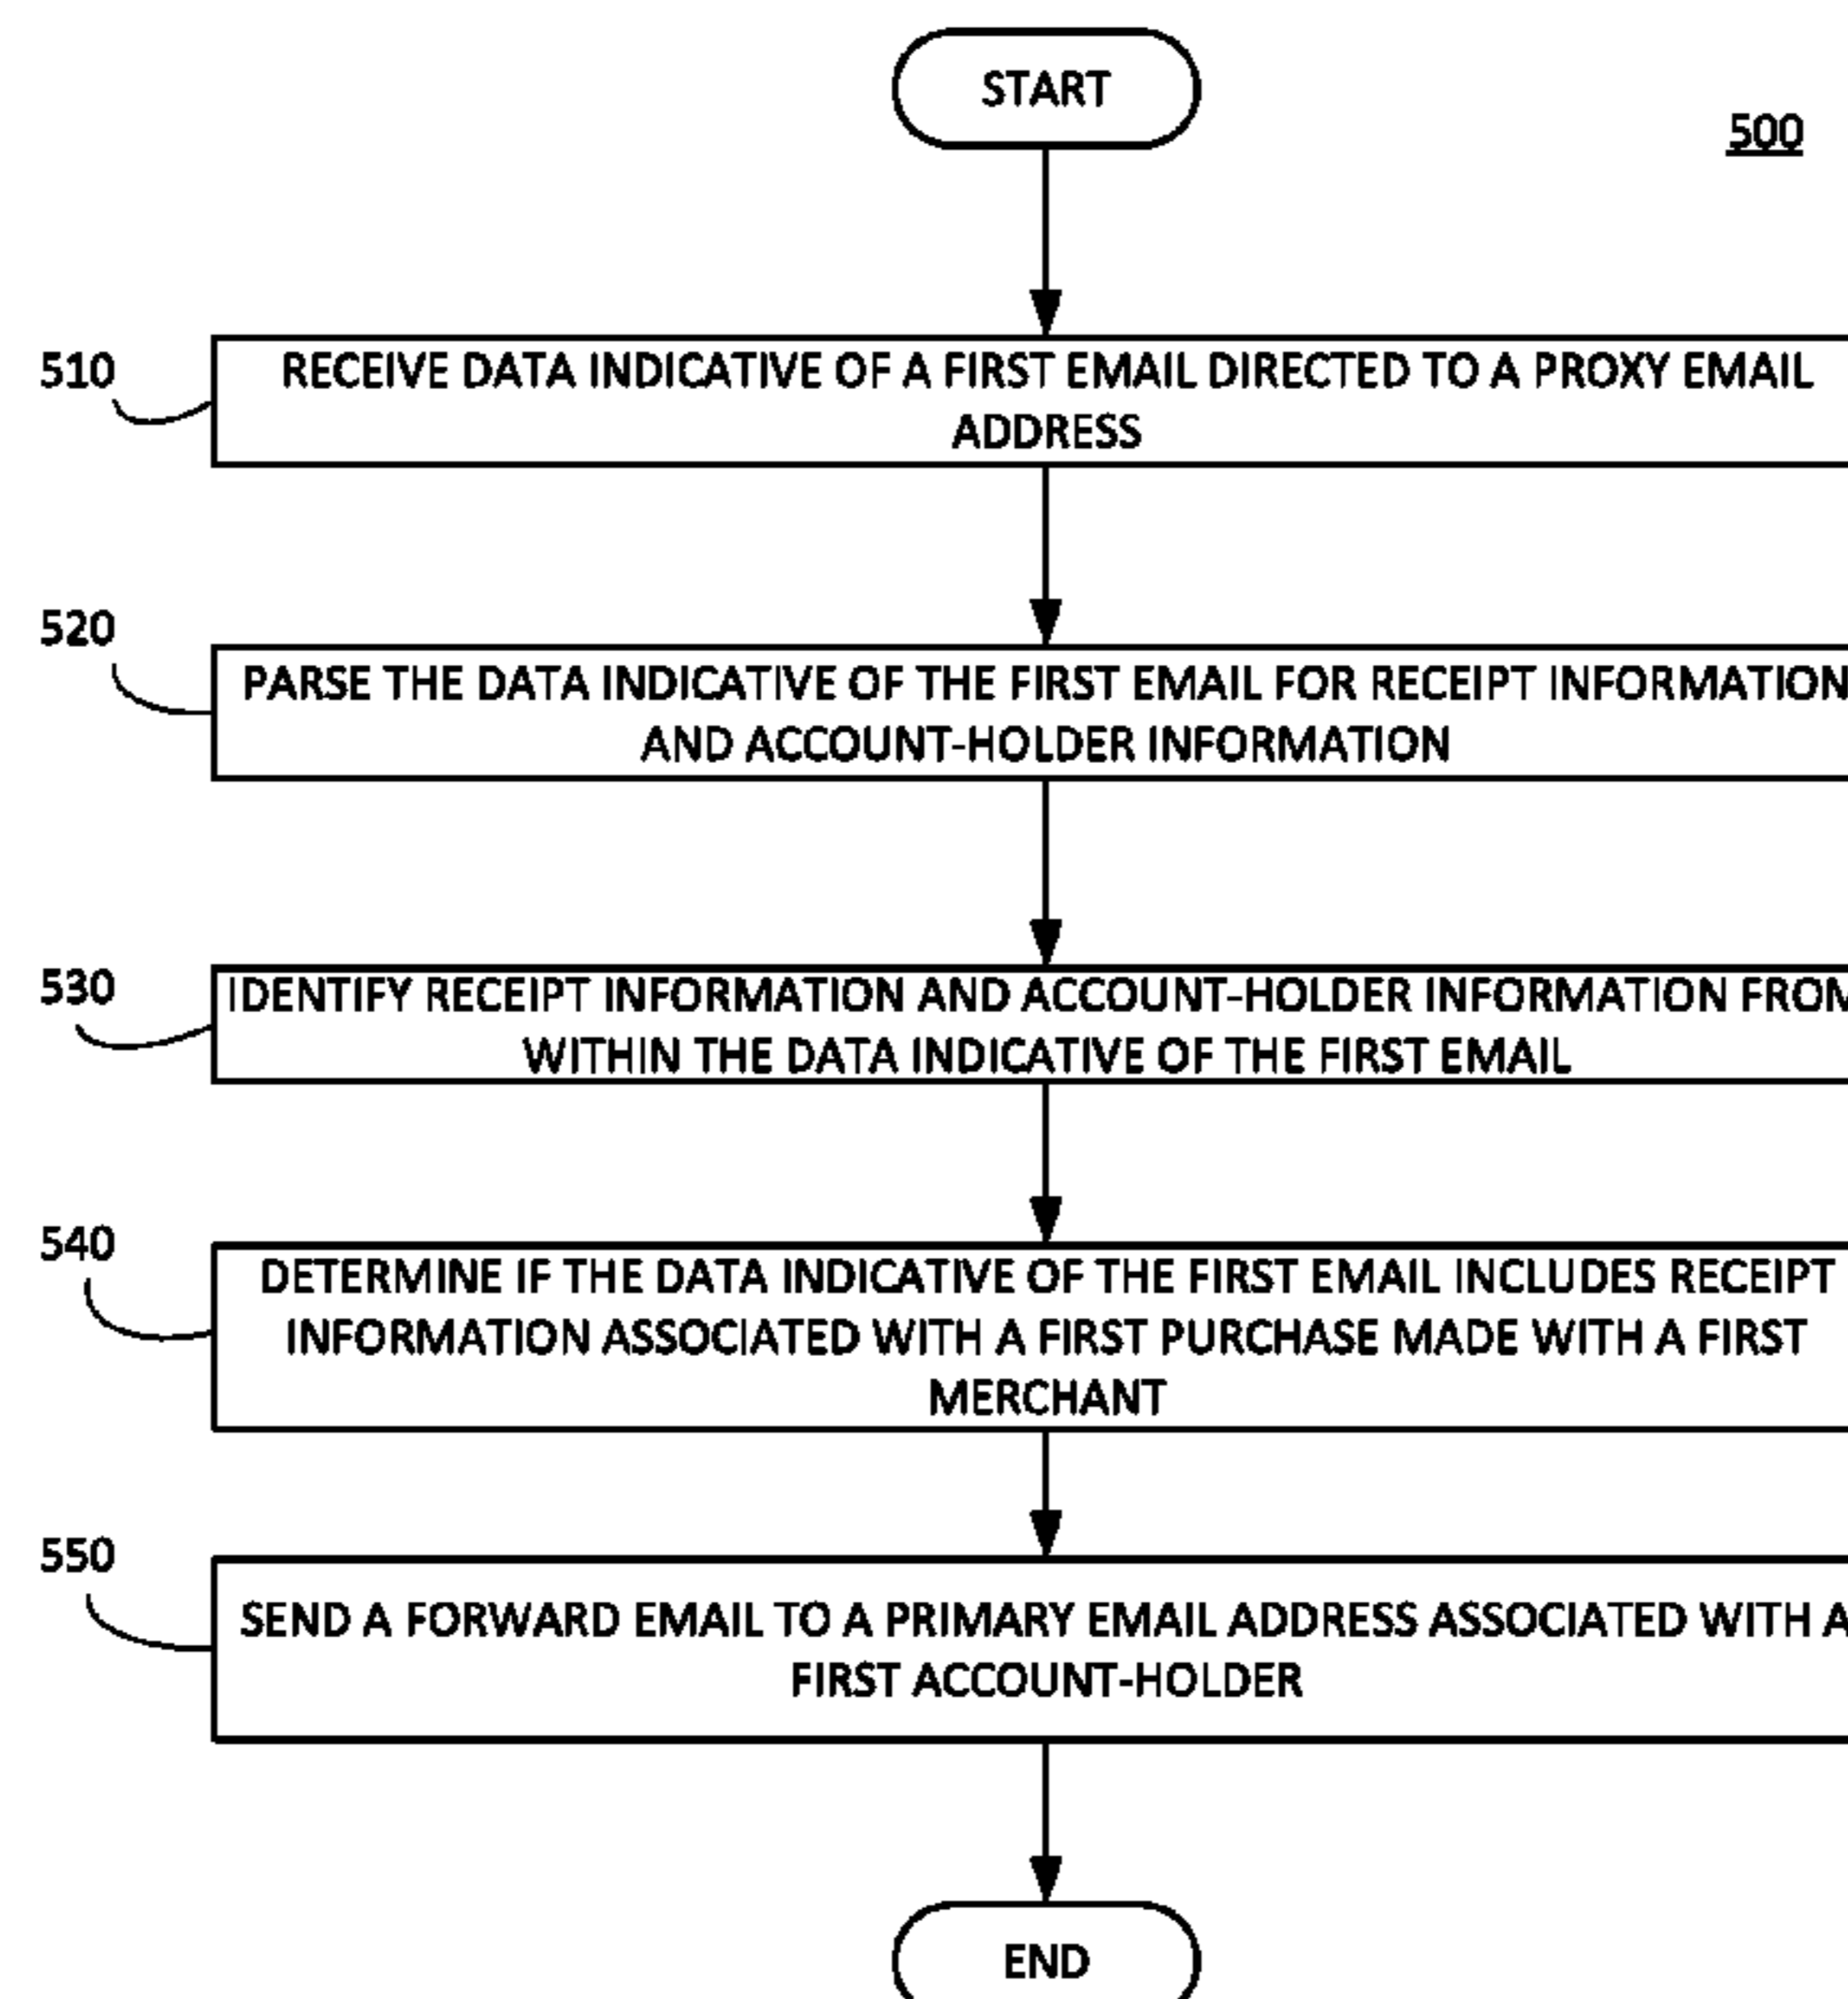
START

500

510

RECEIVE DATA INDICATIVE OF A FIRST EMAIL DIRECTED TO A PROXY EMAIL ADDRESS

520

PARSE THE DATA INDICATIVE OF THE FIRST EMAIL FOR RECEIPT INFORMATION AND ACCOUNT-HOLDER INFORMATION

530

IDENTIFY RECEIPT INFORMATION AND ACCOUNT-HOLDER INFORMATION FROM WITHIN THE DATA INDICATIVE OF THE FIRST EMAIL

540

DETERMINE IF THE DATA INDICATIVE OF THE FIRST EMAIL INCLUDES RECEIPT INFORMATION ASSOCIATED WITH A FIRST PURCHASE MADE WITH A FIRST MERCHANT

550

SEND A FORWARD EMAIL TO A PRIMARY EMAIL ADDRESS ASSOCIATED WITH A FIRST ACCOUNT-HOLDER

END